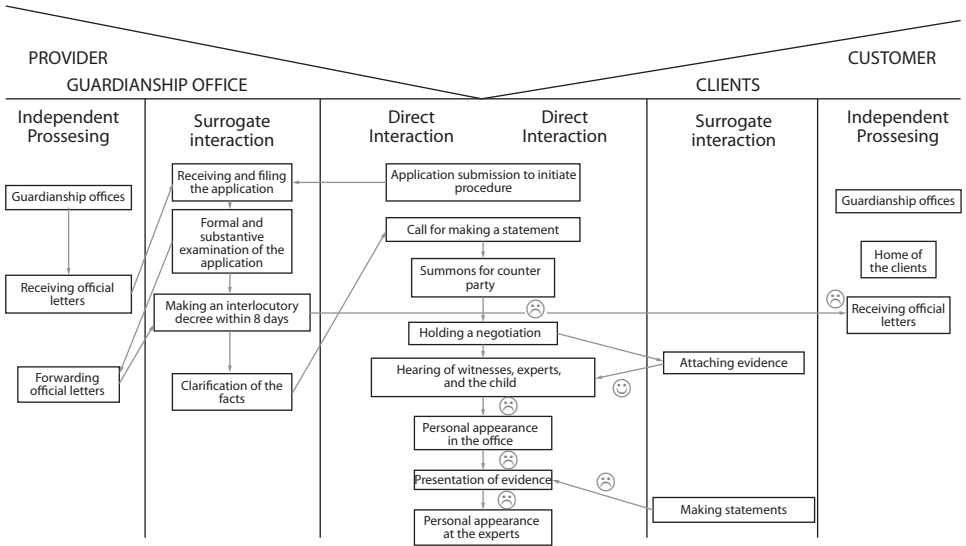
PROVIDER
GUARDIANSHIP OFFICE

CLIENTS
CUSTOMER

Independent Prossesing

Guardianship offices

Receiving official letters

Forwarding official letters

Surrogate interaction

Receiving and filing the application

Formal and substantive examination of the application

Making an interlocutory decree within 8 days

Clarification of the facts

Direct Interaction

Direct Interaction

Application submission to initiate procedure

Call for making a statement

Summons for counter party

Holding a negotiation

Hearing of witnesses, experts, and the child

Personal appearance in the office

Presentation of evidence

Personal appearance at the experts

Surrogate interaction

Attaching evidence

Making statements

Independent Prossesing

Guardianship offices

Home of the clients

Receiving official letters